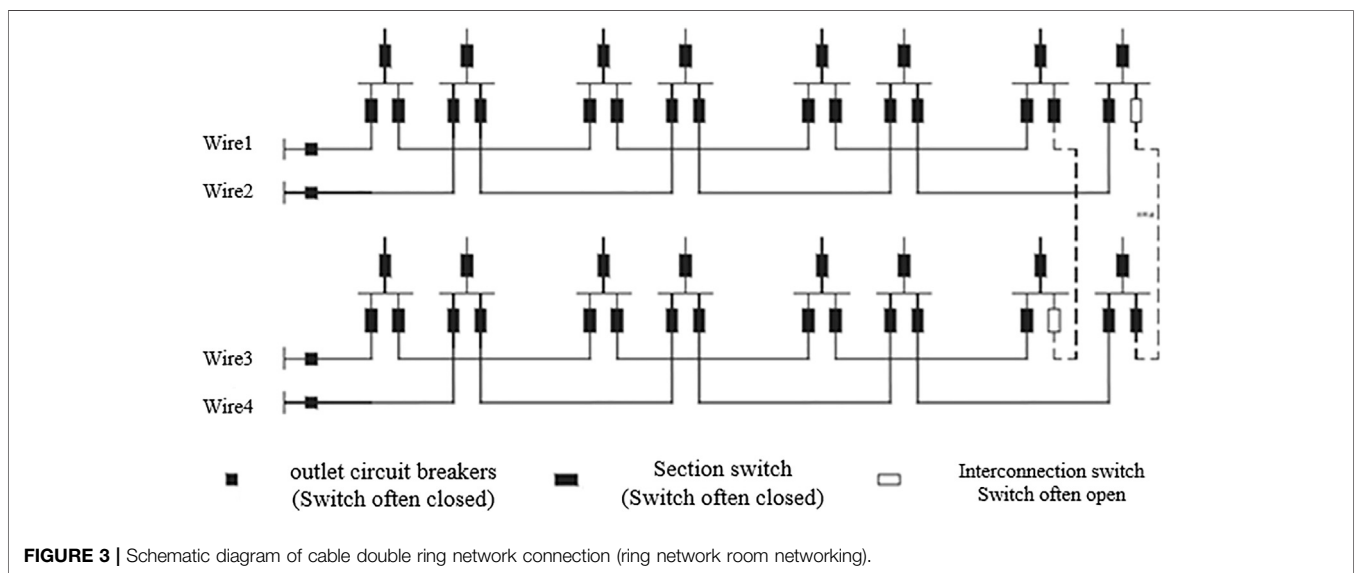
Wire1

Wire2

Wire3

Wire4

outlet circuit breakers (Switch often closed)

Section switch (Switch often closed)

Interconnection switch Switch often open

**FIGURE 3 |** Schematic diagram of cable double ring network connection (ring network room networking).